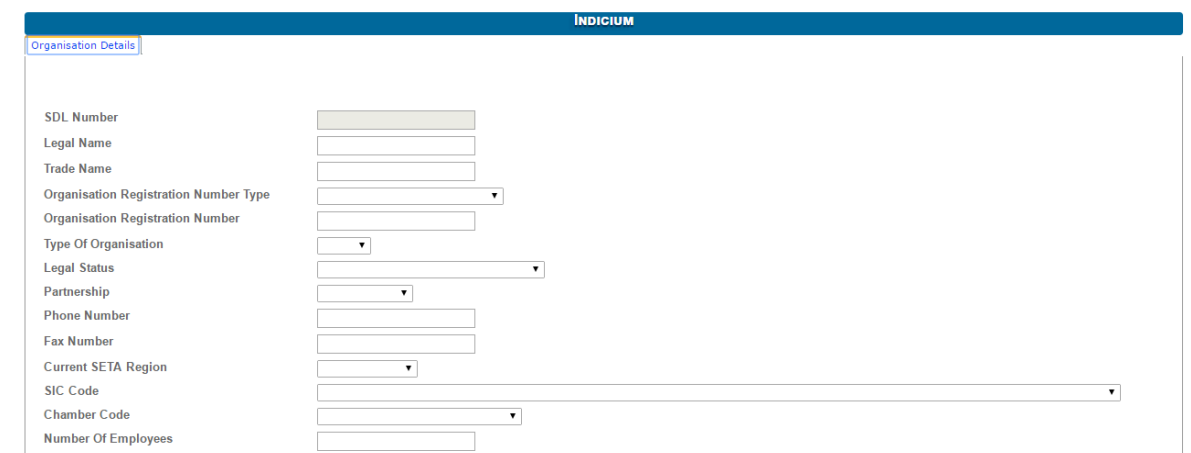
INDICIUM

Organisation Details

SDL Number
Legal Name
Trade Name
Organisation Registration Number Type
Organisation Registration Number
Type Of Organisation
Legal Status
Partnership
Phone Number
Fax Number
Current SETA Region
SIC Code
Chamber Code
Number Of Employees